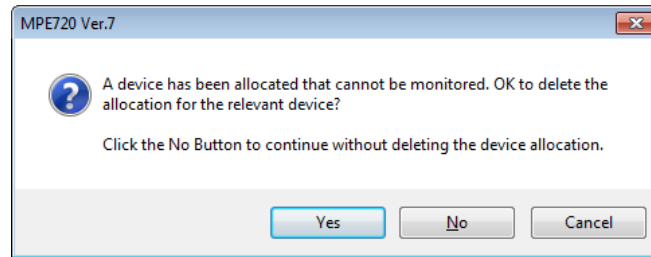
MPE720 Ver.7

A device has been allocated that cannot be monitored. OK to delete the allocation for the relevant device?

Click the No Button to continue without deleting the device allocation.

Yes No Cancel